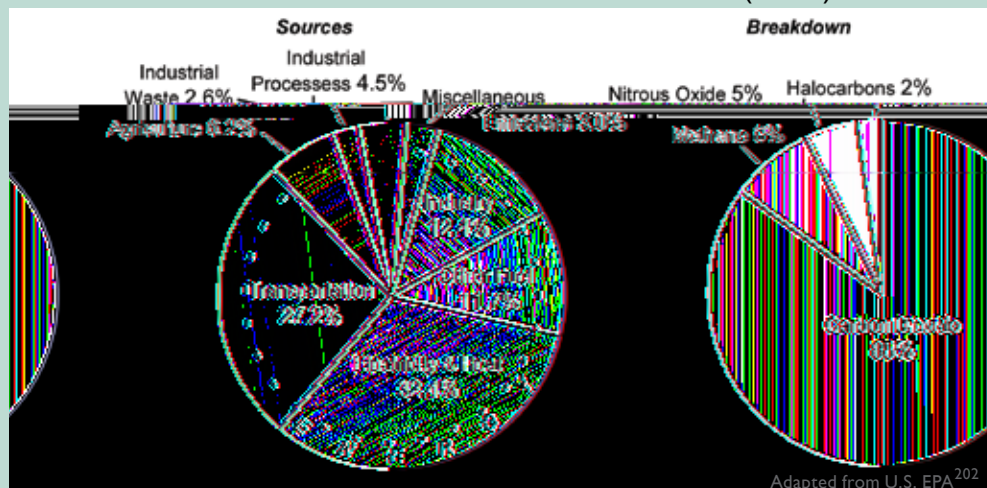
Sources

Breakdown

Industrial Waste 2.6%

Industrial Processess 4.5%

Miscellaneous

Agriculture 6.2%

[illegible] 3.0%

Nitrous Oxide 5%

Halocarbons 2%

Methane 5%

Industry 12.4%

Other Fuel 11.7%

Transportation 27.3%

Electricity & Heat 32.4%

Carbon Dioxide 88%

Adapted from U.S. EPA$^{202}$